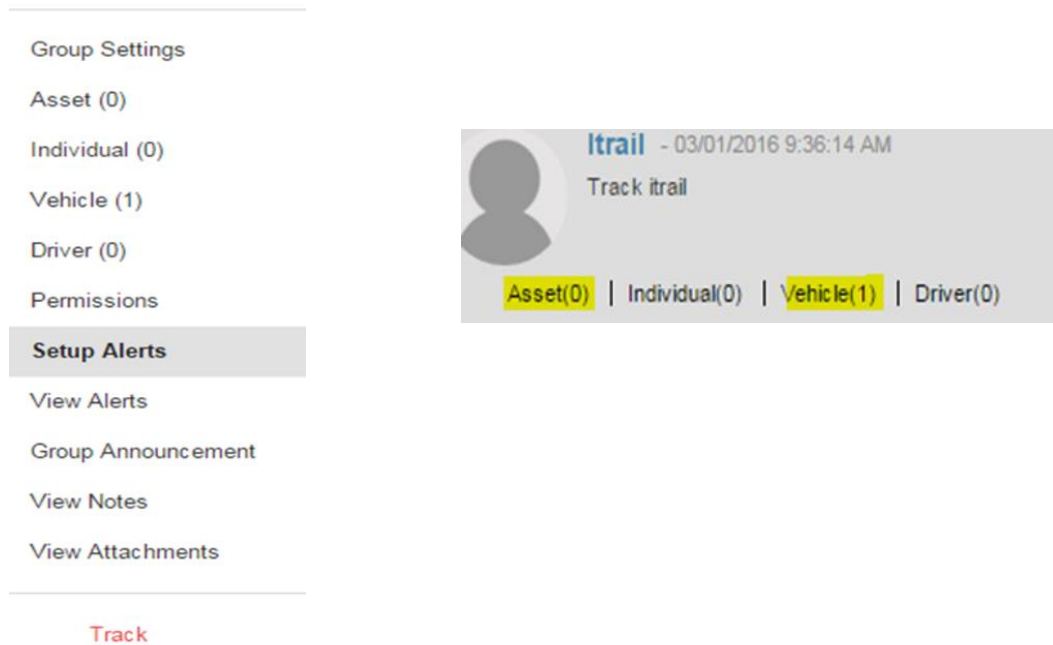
Group Settings
Asset (0)
Individual (0)
Vehicle (1)
Driver (0)
Permissions
Setup Alerts
View Alerts
Group Announcement
View Notes
View Attachments

Track

Itrail - 03/01/2016 9:36:14 AM
Track itrail
Asset(0) | Individual(0) | Vehicle(1) | Driver(0)